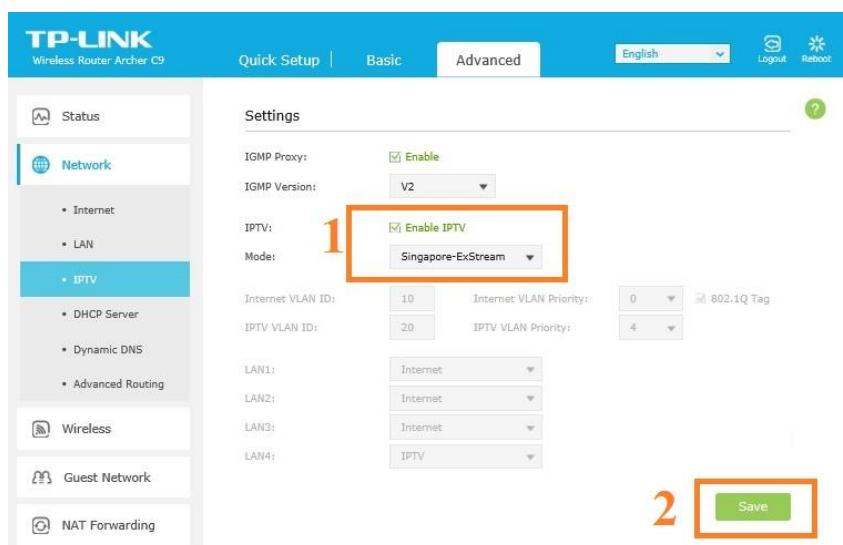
TP-LINK
Wireless Router Archer C9

Quick Setup | Basic Advanced

English

Logout Reboot

Status

Network

• Internet

• LAN

• IPTV

• DHCP Server

• Dynamic DNS

• Advanced Routing

Wireless

Guest Network

NAT Forwarding

Settings

IGMP Proxy: Enable

IGMP Version: V2

1

IPTV: Enable IPTV

Mode: Singapore-ExStream

Internet VLAN ID: 10 Internet VLAN Priority: 0 802.1Q Tag

IPTV VLAN ID: 20 IPTV VLAN Priority: 4

LAN1: Internet

LAN2: Internet

LAN3: Internet

LAN4: IPTV

2

Save